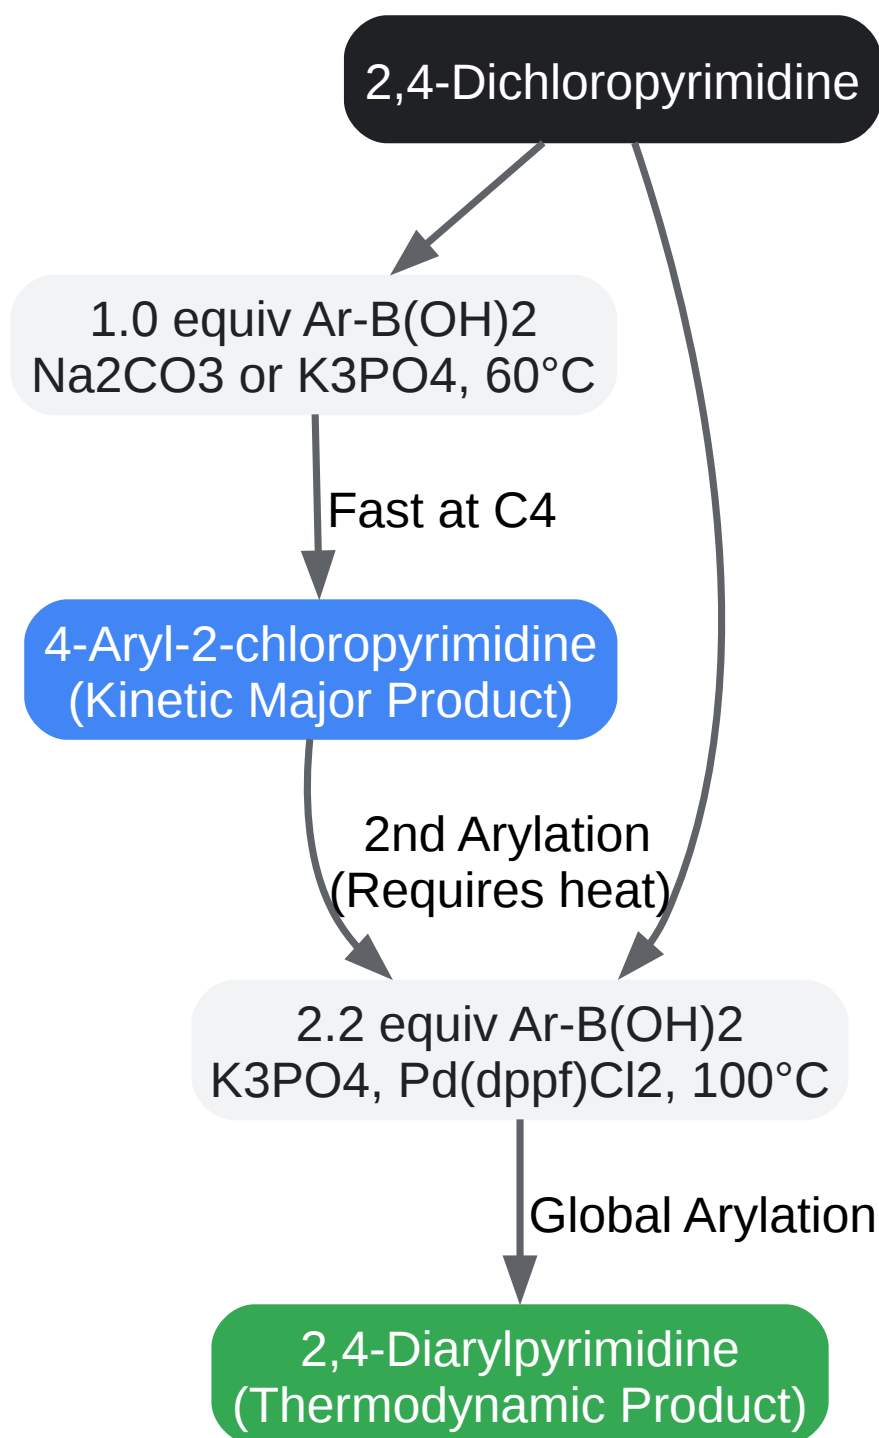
2,4-Dichloropyrimidine

1.0 equiv Ar-B(OH)2
Na2CO3 or K3PO4, 60°C

Fast at C4

4-Aryl-2-chloropyrimidine
(Kinetic Major Product)

2nd Arylation
(Requires heat)

2.2 equiv Ar-B(OH)2
K3PO4, Pd(dppf)Cl2, 100°C

Global Arylation

2,4-Diarylpyrimidine
(Thermodynamic Product)